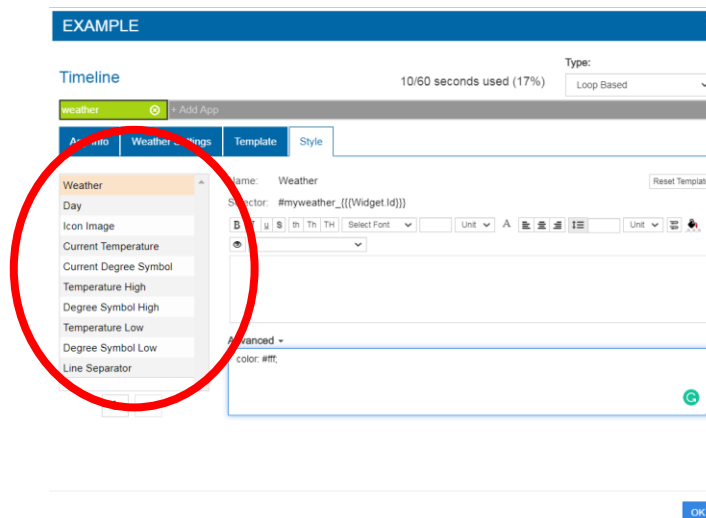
EXAMPLE

Timeline

10/60 seconds used (17%)

Type:

Loop Based

weather

+ Add App

App Info | Weather Settings | Template | Style

Weather
Day
Icon Image
Current Temperature
Current Degree Symbol
Temperature High
Degree Symbol High
Temperature Low
Degree Symbol Low
Line Separator

Name: Weather

Selector: #myweather_{{{Widget.Id}}}

Reset Templat

B I U S th Th TH Select Font Unit A Unit

Advanced

color: #fff;

OK